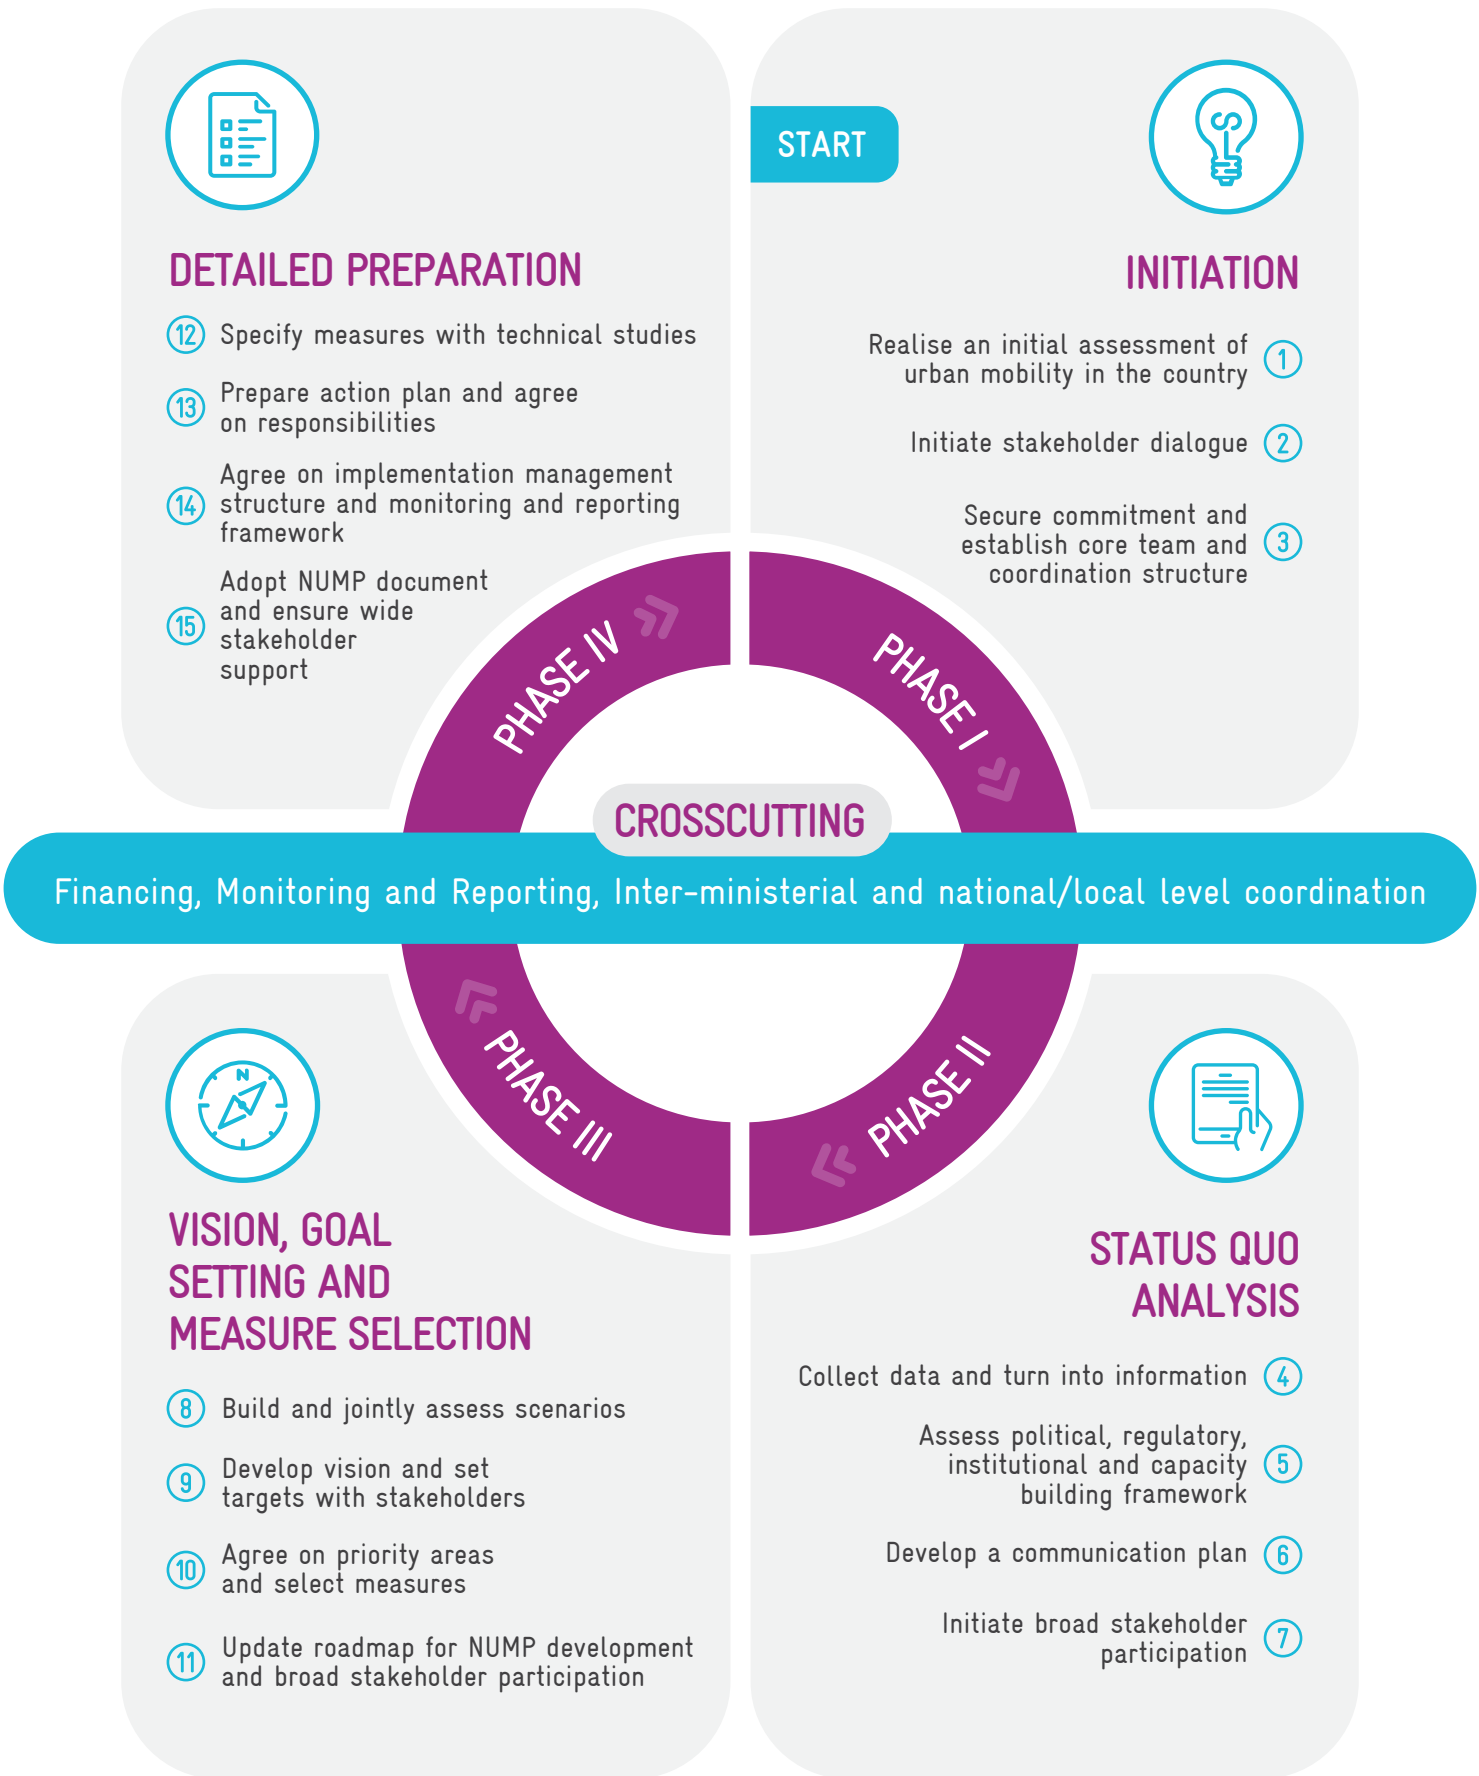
START

INITIATION

Realise an initial assessment of urban mobility in the country 1

Initiate stakeholder dialogue 2

Secure commitment and establish core team and coordination structure 3

DETAILED PREPARATION

12 Specify measures with technical studies

13 Prepare action plan and agree on responsibilities

14 Agree on implementation management structure and monitoring and reporting framework

15 Adopt NUMP document and ensure wide stakeholder support

PHASE IV

PHASE I

CROSSCUTTING

Financing, Monitoring and Reporting, Inter-ministerial and national/local level coordination

PHASE III

PHASE II

VISION, GOAL SETTING AND MEASURE SELECTION

8 Build and jointly assess scenarios

9 Develop vision and set targets with stakeholders

10 Agree on priority areas and select measures

11 Update roadmap for NUMP development and broad stakeholder participation

STATUS QUO ANALYSIS

Collect data and turn into information 4

Assess political, regulatory, institutional and capacity building framework 5

Develop a communication plan 6

Initiate broad stakeholder participation 7